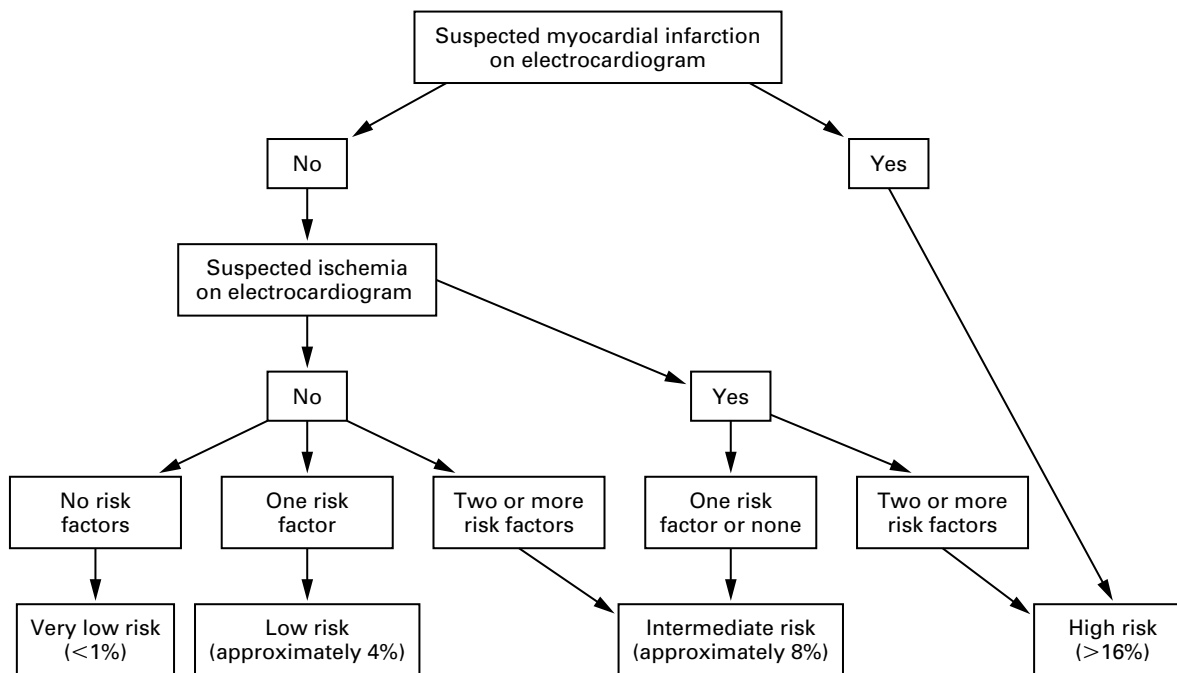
Suspected myocardial infarction on electrocardiogram

No

Yes

Suspected ischemia on electrocardiogram

No

Yes

No risk factors

One risk factor

Two or more risk factors

One risk factor or none

Two or more risk factors

Very low risk ($<1\%$)

Low risk (approximately 4%)

Intermediate risk (approximately 8%)

High risk ($>16\%$)